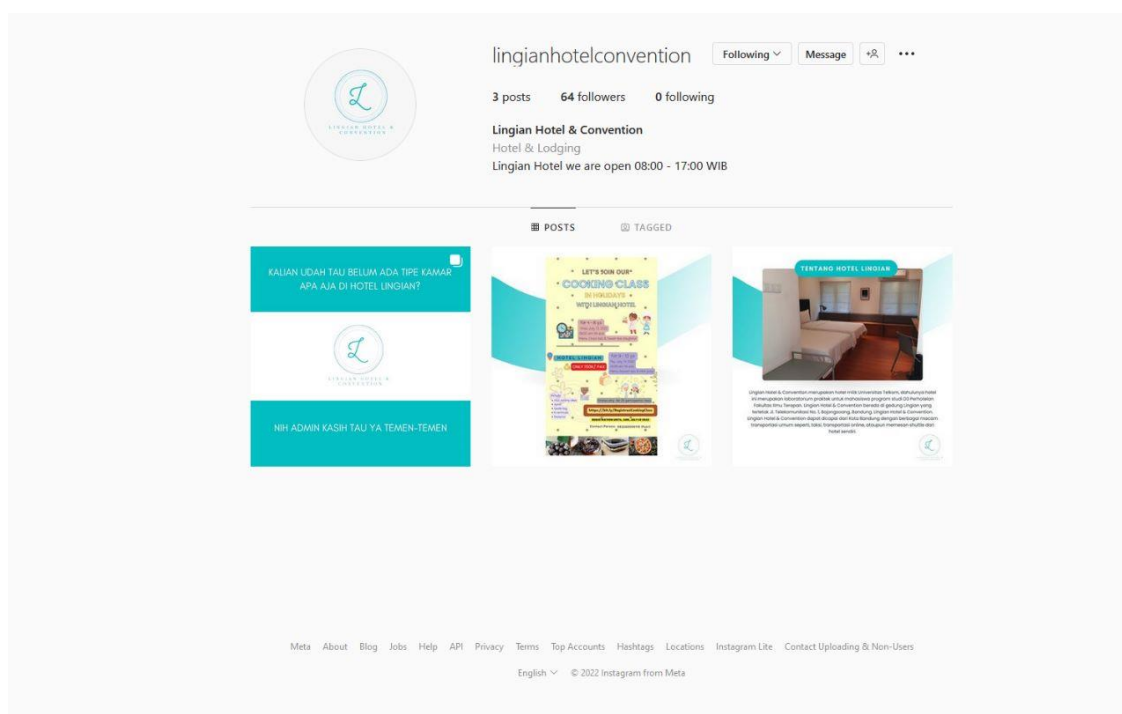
LINGIAN HOTEL & CONVENTION

lingianhotelconvention Following Message

3 posts 64 followers 0 following

Lingian Hotel & Convention
Hotel & Lodging
Lingian Hotel we are open 08:00 - 17:00 WIB

POSTS TAGGED

KALIAN UDAH TAU BELUM ADA TIPE KAMAR APA AJA DI HOTEL LINGIAN?

LINGIAN HOTEL & CONVENTION

NIH ADMIN KASIH TAU YA TEMEN-TEMEN

LET'S JOIN OUR*
COOKING CLASS
IN HOLIDAYS
WITH LINGIAN HOTEL

HOTEL LINGIAN

ONLY 150K/ PAX

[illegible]

TENTANG HOTEL LINGIAN

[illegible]

Meta About Blog Jobs Help API Privacy Terms Top Accounts Hashtags Locations Instagram Lite Contact Uploading & Non-Users

English © 2022 Instagram from Meta